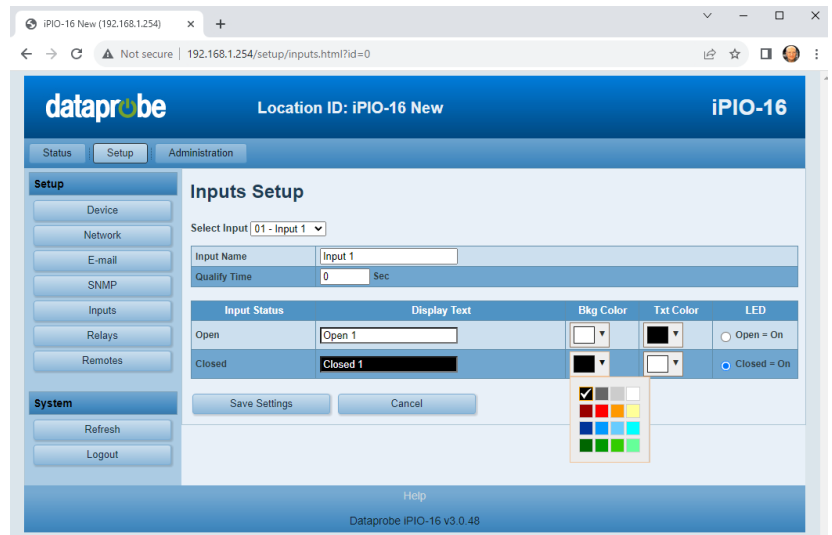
iPIO-16 New (192.168.1.254) × +

Not secure | 192.168.1.254/setup/inputs.html?id=0

dataprobe Location ID: iPIO-16 New iPIO-16

Status Setup Administration

Setup
Device
Network
E-mail
SNMP
Inputs
Relays
Remotes

System
Refresh
Logout

Inputs Setup

Select Input 01 - Input 1

| Input Name | Input 1 |
|---|---|
| Qualify Time | 0 Sec |

| Input Status | Display Text | Bkg Color | Txt Color | LED |
|---|---|---|---|---|
| Open | Open 1 | | | Open = On |
| Closed | Closed 1 | | | Closed = On |

Save Settings Cancel

Help

Dataprobe IPIO-16 v3.0.48